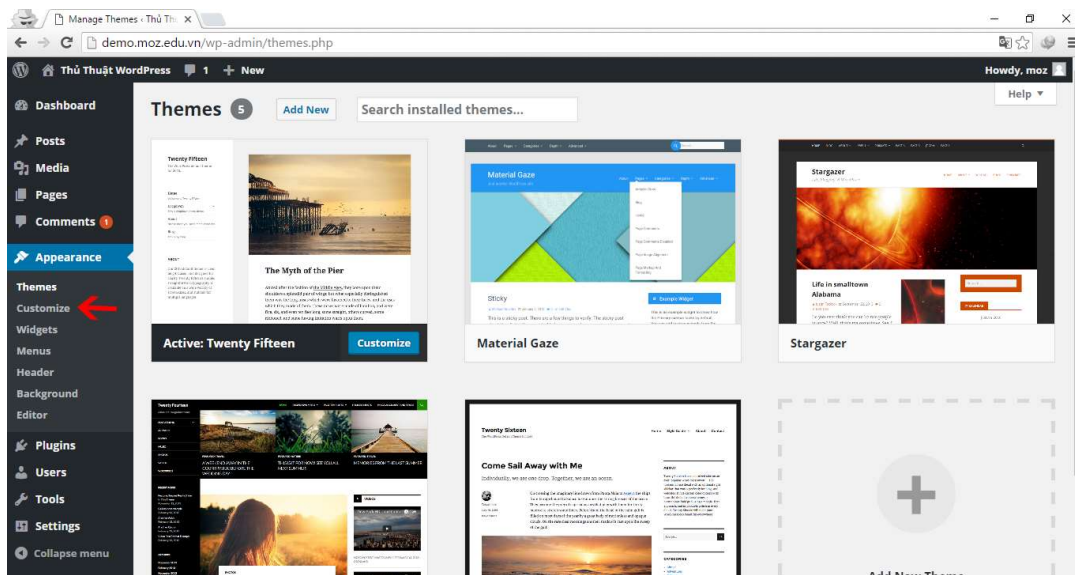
Manage Themes ‹ Thủ Th ×

demo.moz.edu.vn/wp-admin/themes.php

Thủ Thuật WordPress 1 + New Howdy, moz

Dashboard
Posts
Media
Pages
Comments 1
Appearance
Themes
Customize
Widgets
Menus
Header
Background
Editor
Plugins
Users
Tools
Settings
Collapse menu

Themes 5 Add New Search installed themes...

Help ▾

Twenty Fifteen
The Myth of the Pier
Active: Twenty Fifteen Customize

Material Gaze
Sticky
Material Gaze

Stargazer
Life in smalltown Alabama
Stargazer

Twenty Fourteen

Twenty Sixteen
Come Sail Away with Me

Add New Theme